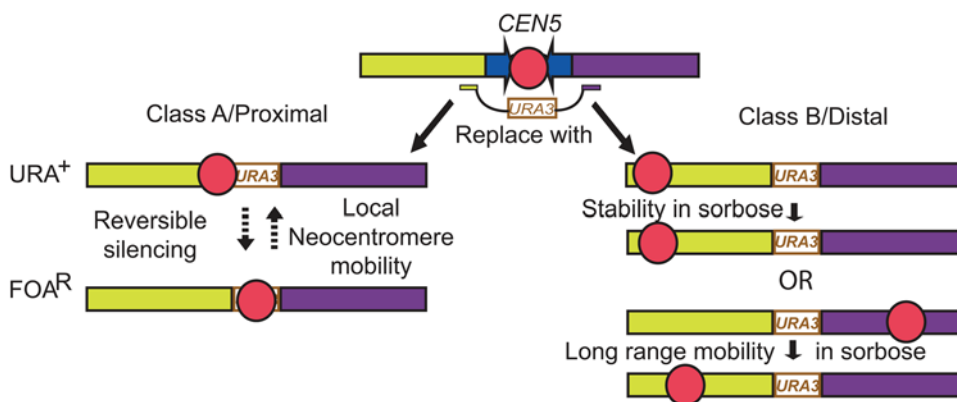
CEN5

URA3

Replace with

Class A/Proximal

Class B/Distal

URA$^+$

URA3

Reversible silencing

Local Neocentromere mobility

FOA$^R$

URA3

Stability in sorbose

URA3

OR

URA3

Long range mobility in sorbose

URA3